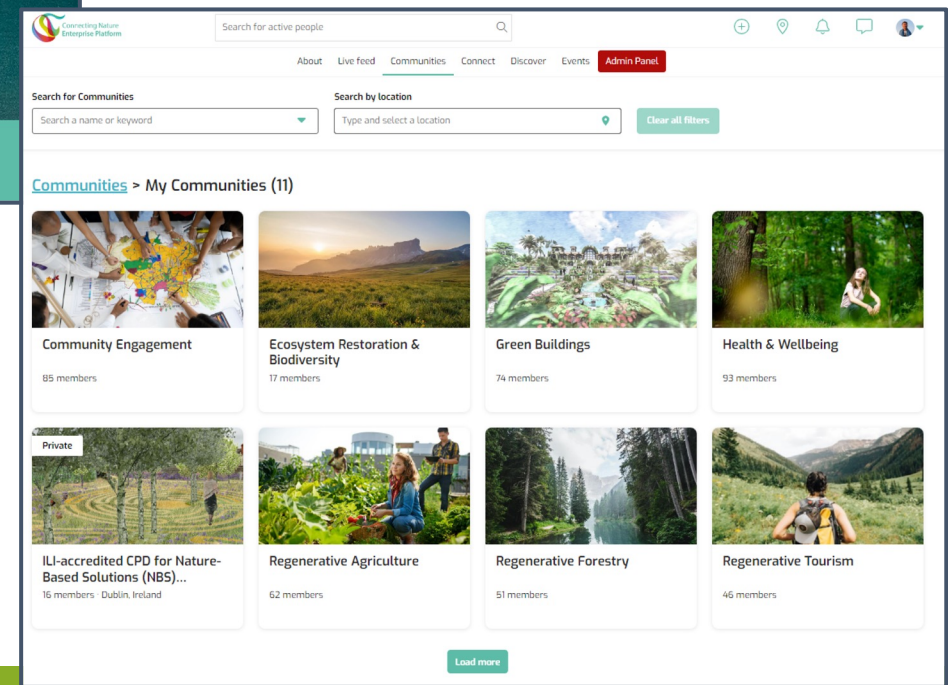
Connecting Nature Enterprise Platform

Search for active people

About Live feed Communities Connect Discover Events Admin Panel

Search for Communities
Search a name or keyword

Search by location
Type and select a location

Clear all filters

Communities > My Communities (11)

Community Engagement
85 members

Ecosystem Restoration & Biodiversity
17 members

Green Buildings
74 members

Health & Wellbeing
93 members

Private
ILI-accredited CPD for Nature-Based Solutions (NBS)...
16 members · Dublin, Ireland

Regenerative Agriculture
62 members

Regenerative Forestry
51 members

Regenerative Tourism
46 members

Load more